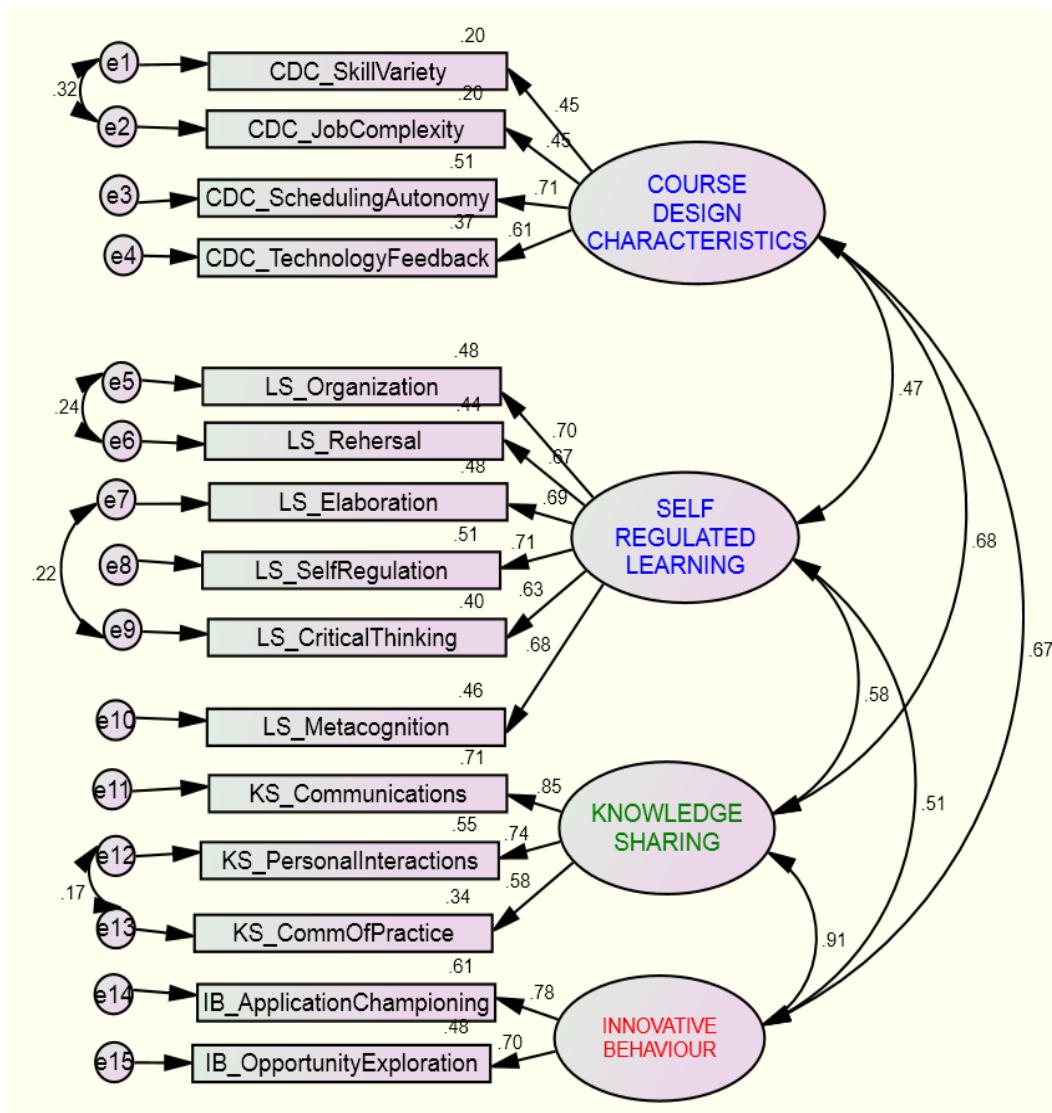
.20
e1
CDC_SkillVariety
.32
.20
e2
CDC_JobComplexity
.45
.45
.51
e3
CDC_SchedulingAutonomy
.71
.37
e4
CDC_TechnologyFeedback
.61
COURSE DESIGN CHARACTERISTICS

.48
e5
LS_Organization
.24
.44
e6
LS_Rehersal
.70
.67
.48
e7
LS_Elaboration
.69
.51
e8
LS_SelfRegulation
.71
.22
.40
e9
LS_CriticalThinking
.63
.68
.46
e10
LS_Metacognition
SELF REGULATED LEARNING
.47
.68
.67

.71
e11
KS_Communications
.85
.55
e12
KS_PersonalInteractions
.74
.17
.58
.34
e13
KS_CommOfPractice
KNOWLEDGE SHARING
.58
.51

.61
e14
IB_ApplicationChampioning
.78
.48
e15
IB_OpportunityExploration
.70
INNOVATIVE BEHAVIOUR
.91